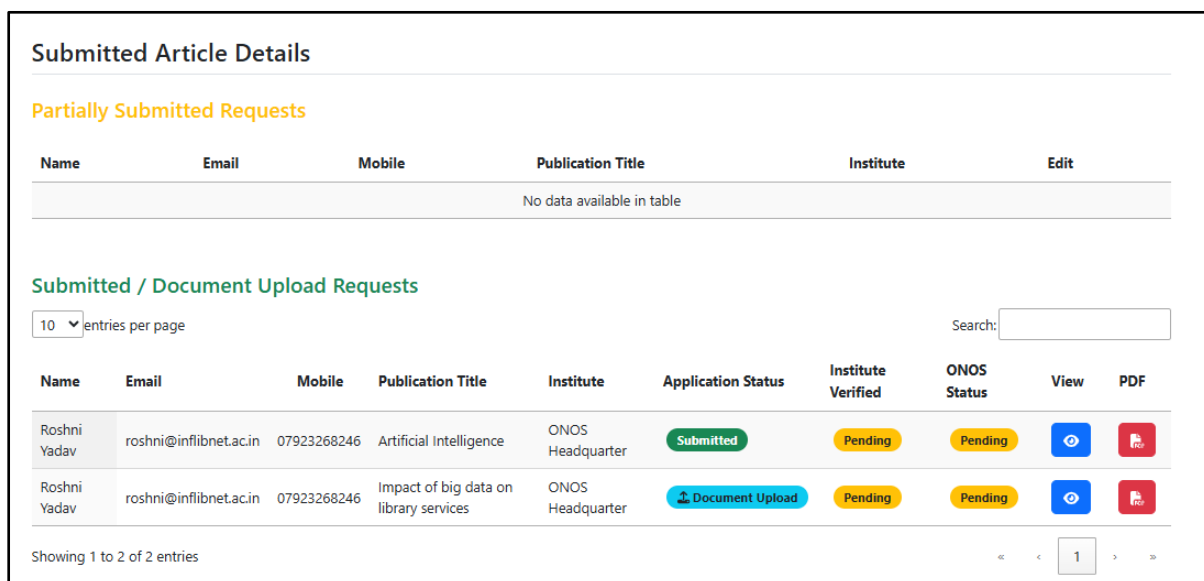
Submitted Article Details

Partially Submitted Requests

| Name | Email | Mobile | Publication Title | Institute | Edit |
|---|---|---|---|---|---|
| No data available in table | | | | | |

Submitted / Document Upload Requests

10 entries per page

Search:

| Name | Email | Mobile | Publication Title | Institute | Application Status | Institute Verified | ONOS Status | View | PDF |
|---|---|---|---|---|---|---|---|---|---|
| Roshni Yadav | roshni@inflibnet.ac.in | 07923268246 | Artificial Intelligence | ONOS Headquarter | Submitted | Pending | Pending | | PDF |
| Roshni Yadav | roshni@inflibnet.ac.in | 07923268246 | Impact of big data on library services | ONOS Headquarter | Document Upload | Pending | Pending | | PDF |

Showing 1 to 2 of 2 entries

« ‹ 1 › »